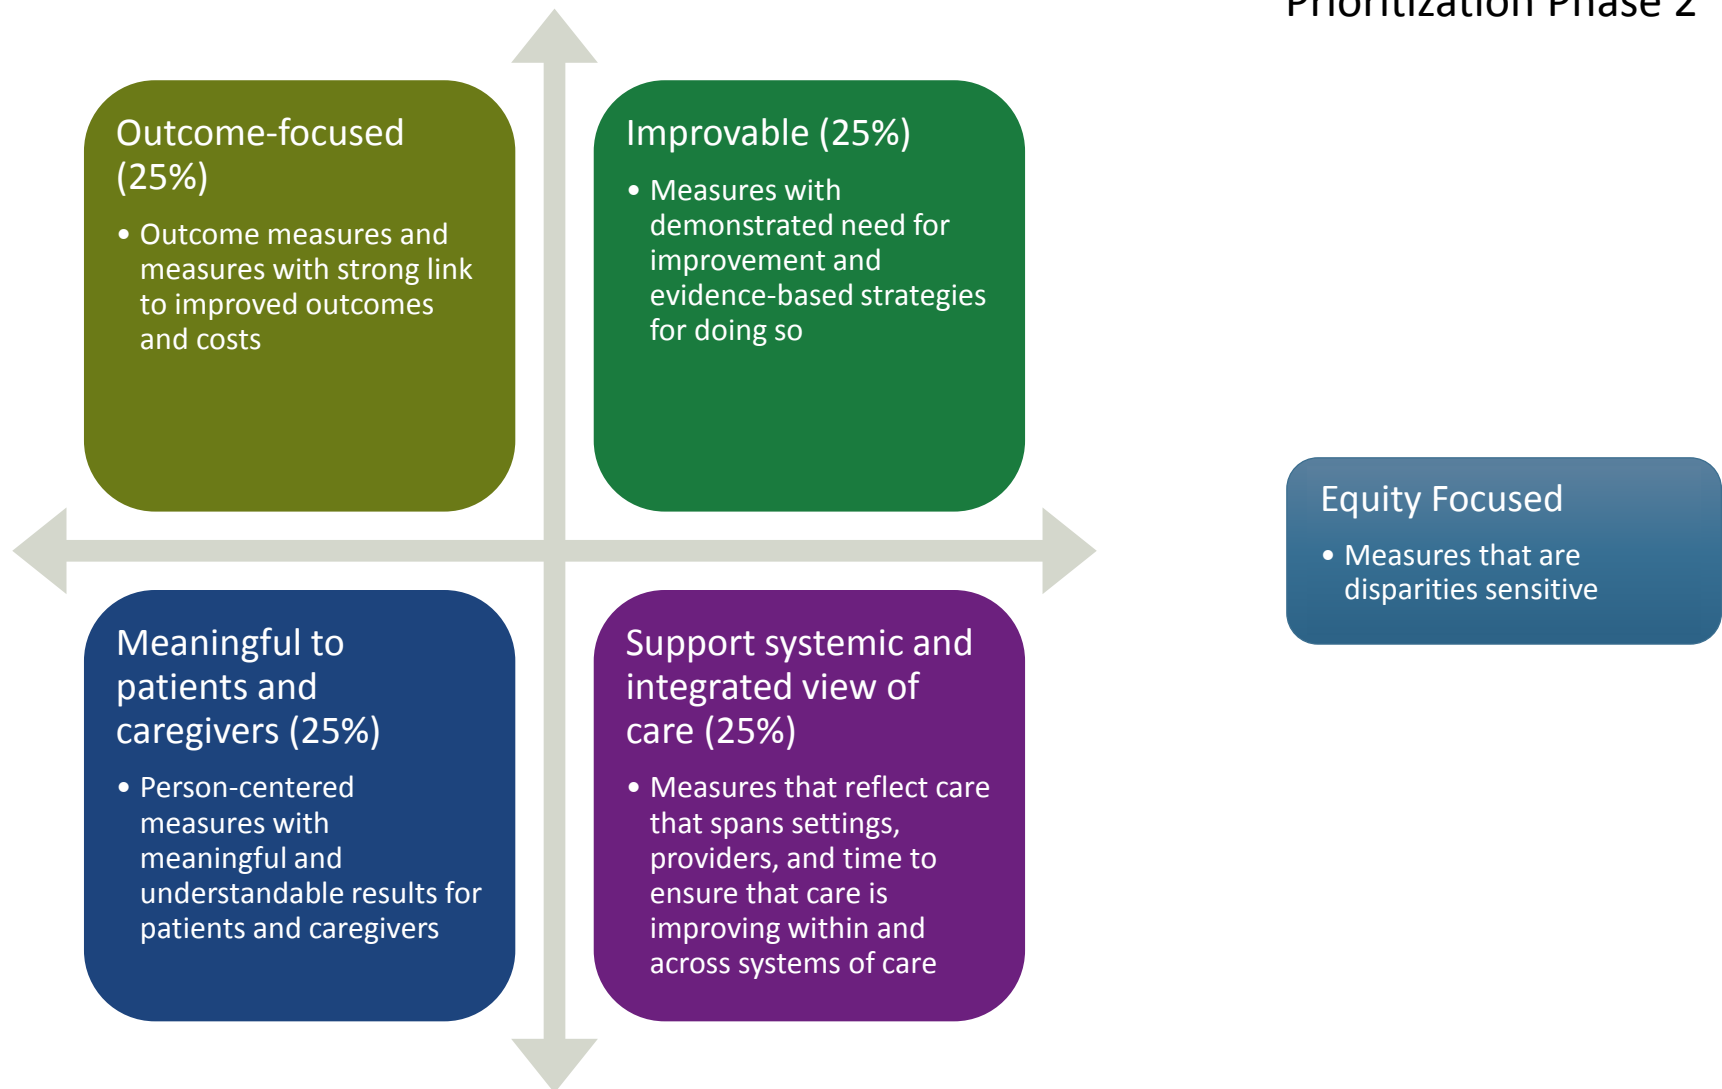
Prioritization Phase 2

Outcome-focused (25%)

• Outcome measures and measures with strong link to improved outcomes and costs

Improvable (25%)

• Measures with demonstrated need for improvement and evidence-based strategies for doing so

Meaningful to patients and caregivers (25%)

• Person-centered measures with meaningful and understandable results for patients and caregivers

Support systemic and integrated view of care (25%)

• Measures that reflect care that spans settings, providers, and time to ensure that care is improving within and across systems of care

Equity Focused

• Measures that are disparities sensitive